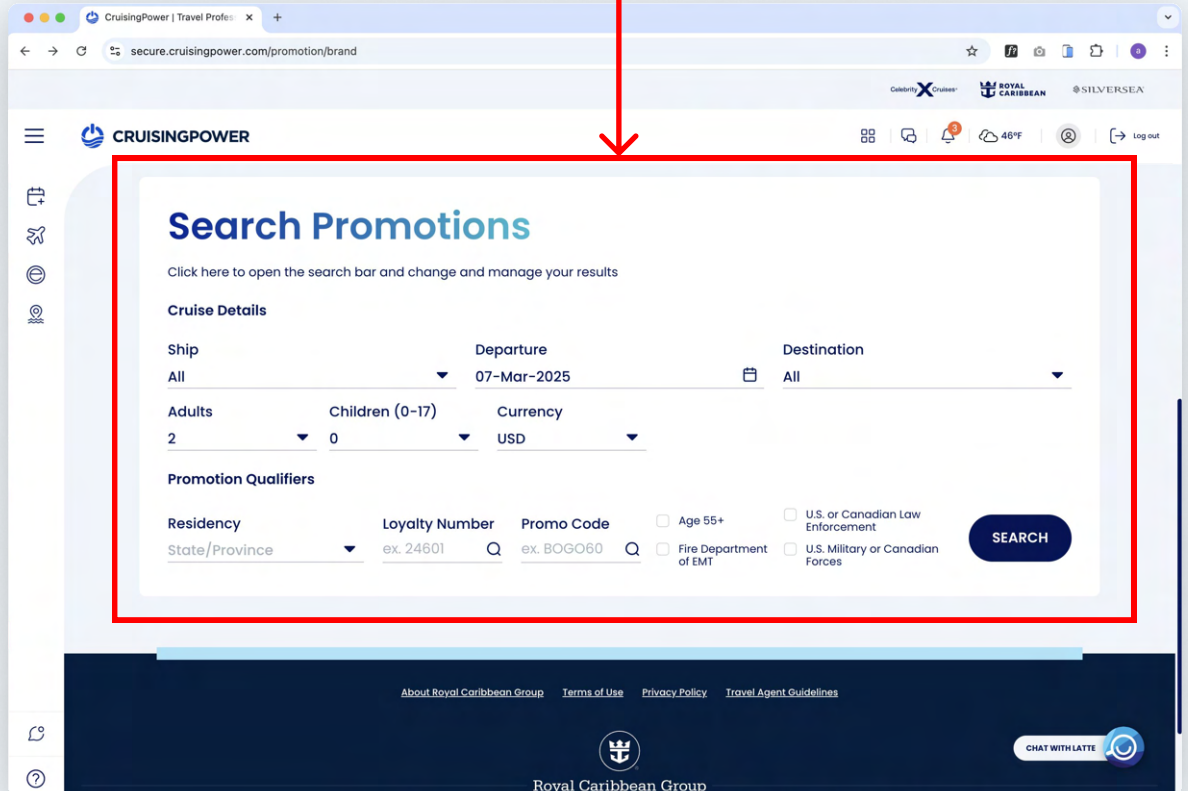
CruisingPower | Travel Profes

secure.cruisingpower.com/promotion/brand

Celebrity Cruises ROYAL CARIBBEAN SILVERSEA

CRUISINGPOWER

3

46°F

Log out

Search Promotions

Click here to open the search bar and change and manage your results

Cruise Details

Ship
All

Departure
07-Mar-2025

Destination
All

Adults
2

Children (0-17)
0

Currency
USD

Promotion Qualifiers

Residency
State/Province

Loyalty Number
ex. 24601

Promo Code
ex. BOGO60

Age 55+

Fire Department of EMT

U.S. or Canadian Law Enforcement

U.S. Military or Canadian Forces

SEARCH

About Royal Caribbean Group Terms of Use Privacy Policy Travel Agent Guidelines

CHAT WITH LATTE

Royal Caribbean Group